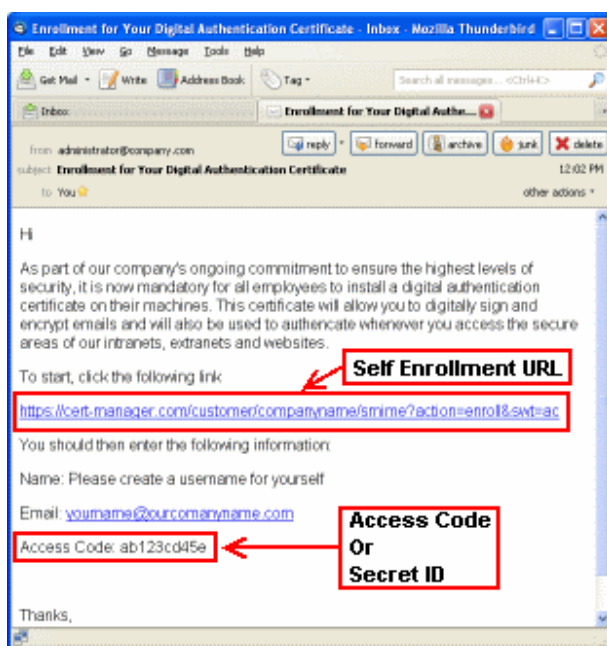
Enrollment for Your Digital Authentication Certificate - Inbox - Mozilla Thunderbird

File Edit View Go Message Tools Help

Get Mail Write Address Book Tag

Search all messages... <Ctrl+K>

Inbox Enrollment for Your Digital Authen...

from administrator@company.com
subject Enrollment for Your Digital Authentication Certificate
to You

reply forward archive junk delete

12:02 PM

other actions

Hi

As part of our company's ongoing commitment to ensure the highest levels of security, it is now mandatory for all employees to install a digital authentication certificate on their machines. This certificate will allow you to digitally sign and encrypt emails and will also be used to authencate whenever you access the secure areas of our intranets, extranets and websites.

To start, click the following link

Self Enrollment URL

https://cert-manager.com/customer/companyname/smime?action=enroll&swt=ac

You should then enter the following information:

Name: Please create a username for yourself

Email: yourname@ourcomanyname.com

Access Code: ab123cd45e

Access Code
Or
Secret ID

Thanks,